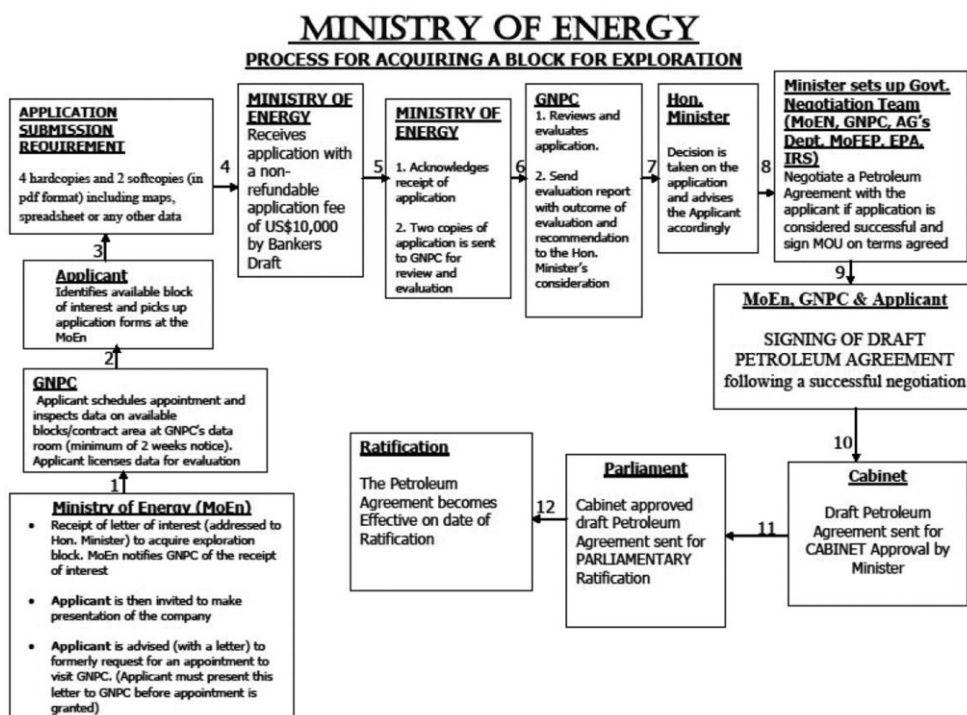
MINISTRY OF ENERGY

PROCESS FOR ACQUIRING A BLOCK FOR EXPLORATION

Ministry of Energy (MoEn)

- Receipt of letter of interest (addressed to Hon. Minister) to acquire exploration block. MoEn notifies GNPC of the receipt of interest
- Applicant is then invited to make presentation of the company
- Applicant is advised (with a letter) to formerly request for an appointment to visit GNPC. (Applicant must present this letter to GNPC before appointment is granted)

1

GNPC

Applicant schedules appointment and inspects data on available blocks/contract area at GNPC's data room (minimum of 2 weeks notice). Applicant licenses data for evaluation

2

Applicant

Identifies available block of interest and picks up application forms at the MoEn

3

APPLICATION SUBMISSION REQUIREMENT

4 hardcopies and 2 softcopies (in pdf format) including maps, spreadsheet or any other data

4

MINISTRY OF ENERGY

Receives application with a non-refundable application fee of US$10,000 by Bankers Draft

5

MINISTRY OF ENERGY

1. Acknowledges receipt of application

2. Two copies of application is sent to GNPC for review and evaluation

6

GNPC

1. Reviews and evaluates application.

2. Send evaluation report with outcome of evaluation and recommendation to the Hon. Minister's consideration

7

Hon. Minister

Decision is taken on the application and advises the Applicant accordingly

8

Minister sets up Govt. Negotiation Team (MoEN, GNPC, AG's Dept. MoFEP, EPA, IRS)

Negotiate a Petroleum Agreement with the applicant if application is considered successful and sign MOU on terms agreed

9

MoEn, GNPC & Applicant

SIGNING OF DRAFT PETROLEUM AGREEMENT following a successful negotiation

10

Cabinet

Draft Petroleum Agreement sent for CABINET Approval by Minister

11

Parliament

Cabinet approved draft Petroleum Agreement sent for PARLIAMENTARY Ratification

12

Ratification

The Petroleum Agreement becomes Effective on date of Ratification